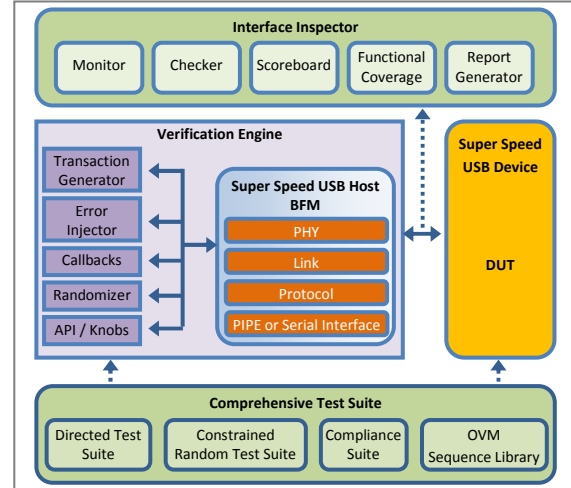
Interface Inspector

Monitor

Checker

Scoreboard

Functional Coverage

Report Generator

Verification Engine

Transaction Generator

Error Injector

Callbacks

Randomizer

API / Knobs

Super Speed USB Host BFM

PHY

Link

Protocol

PIPE or Serial Interface

Super Speed USB Device

DUT

Comprehensive Test Suite

Directed Test Suite

Constrained Random Test Suite

Compliance Suite

OVM Sequence Library